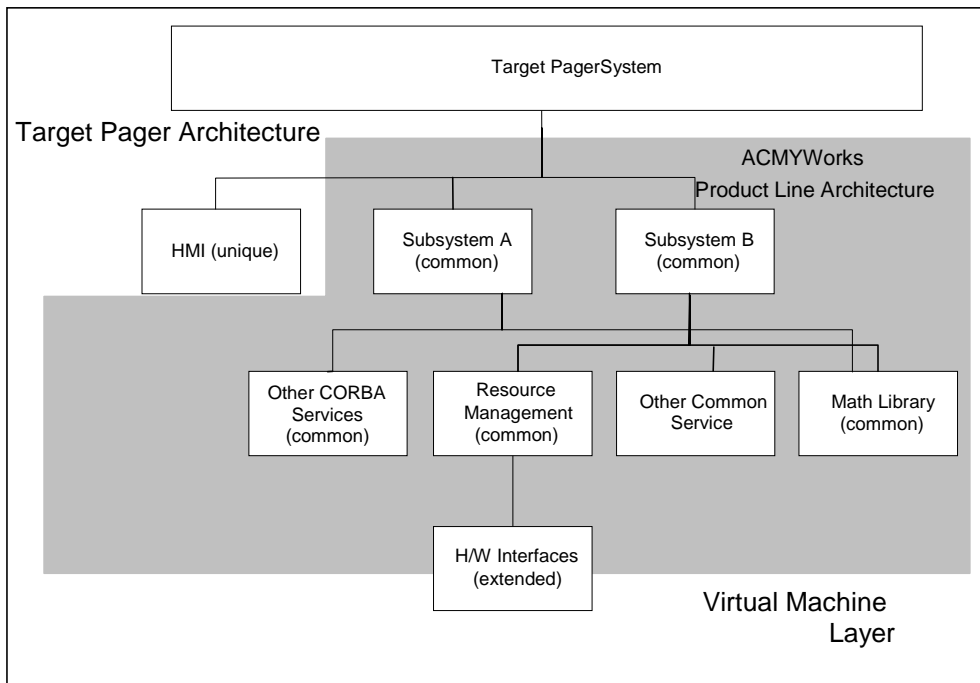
Target PagerSystem

Target Pager Architecture

ACMYWorks
Product Line Architecture

HMI (unique)

Subsystem A (common)

Subsystem B (common)

Other CORBA Services (common)

Resource Management (common)

Other Common Service

Math Library (common)

H/W Interfaces (extended)

Virtual Machine Layer